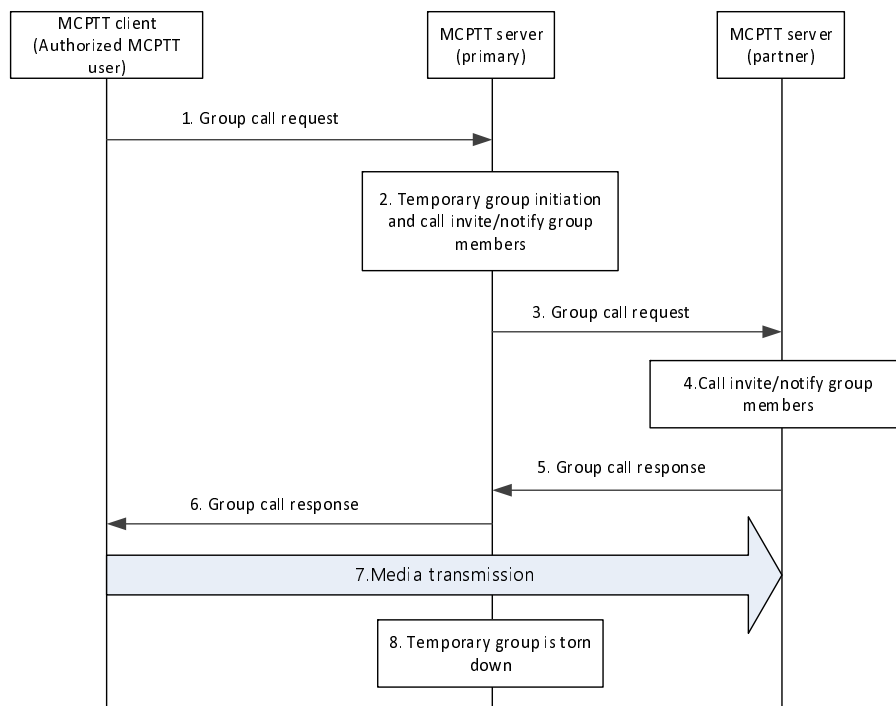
MCPTT client (Authorized MCPTT user)

MCPTT server (primary)

MCPTT server (partner)

1. Group call request

2. Temporary group initiation and call invite/notify group members

3. Group call request

4.Call invite/notify group members

5. Group call response

6. Group call response

7.Media transmission

8. Temporary group is torn down